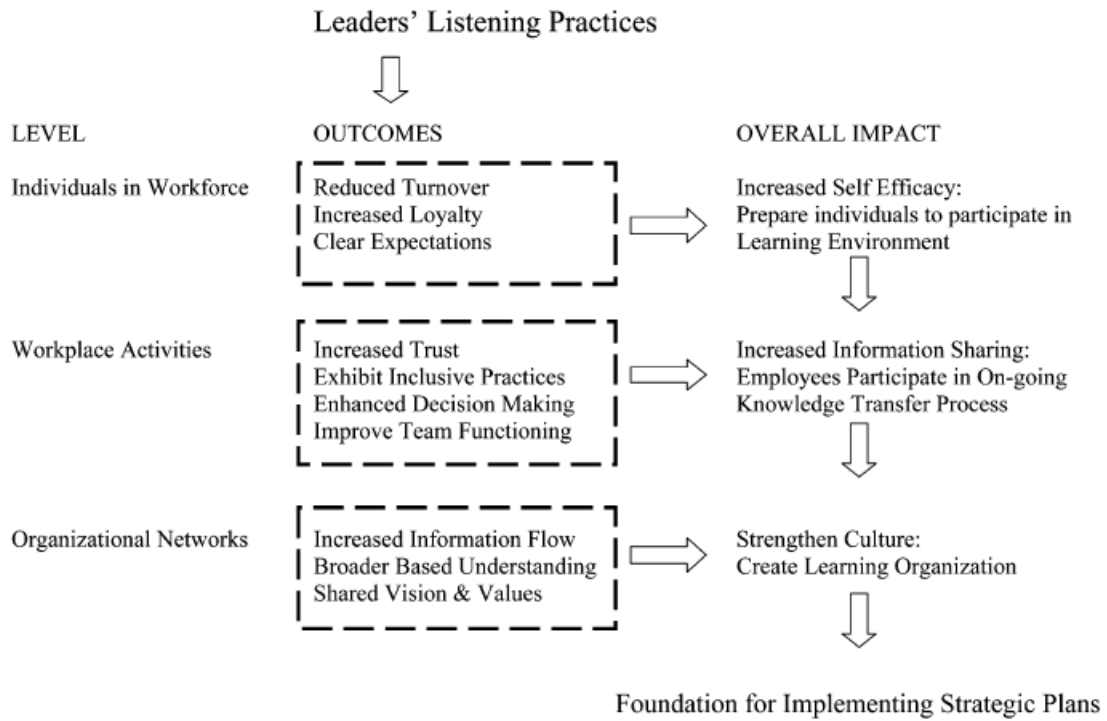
Leaders' Listening Practices

LEVEL

OUTCOMES

OVERALL IMPACT

Individuals in Workforce

Reduced Turnover
Increased Loyalty
Clear Expectations

Increased Self Efficacy:
Prepare individuals to participate in Learning Environment

Workplace Activities

Increased Trust
Exhibit Inclusive Practices
Enhanced Decision Making
Improve Team Functioning

Increased Information Sharing:
Employees Participate in On-going Knowledge Transfer Process

Organizational Networks

Increased Information Flow
Broader Based Understanding
Shared Vision & Values

Strengthen Culture:
Create Learning Organization

Foundation for Implementing Strategic Plans